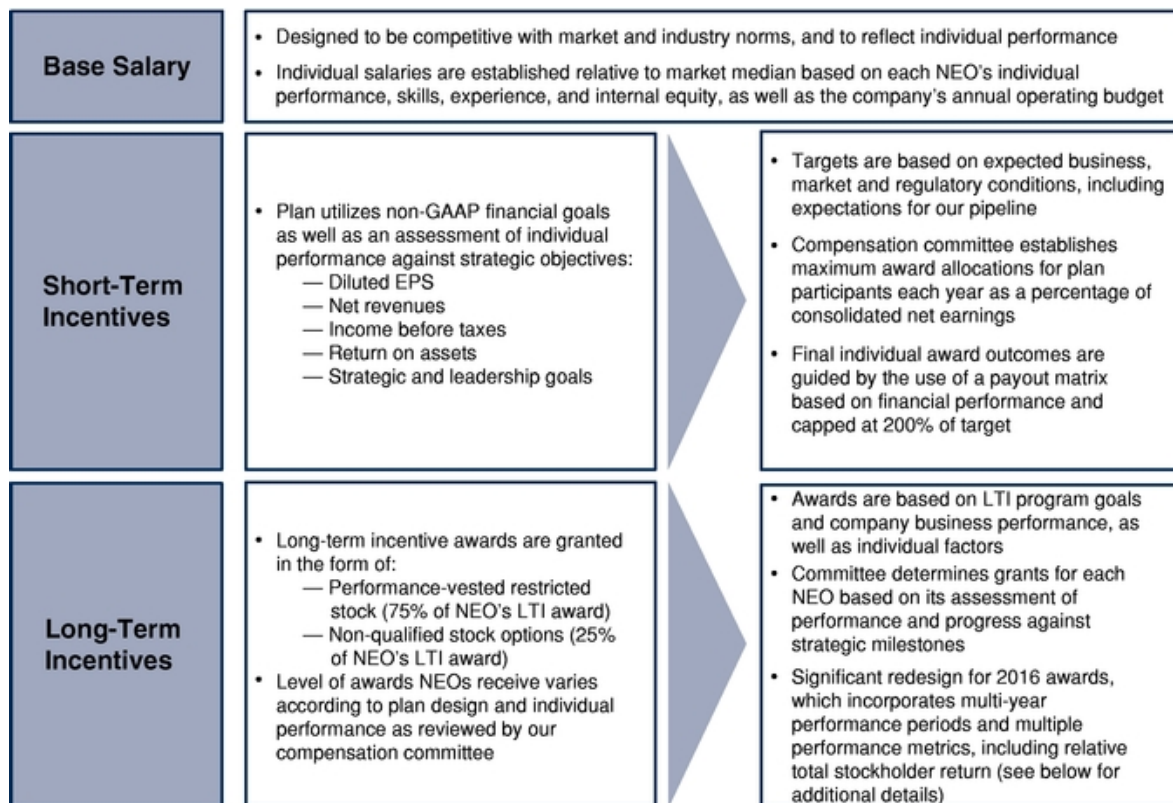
Base Salary

• Designed to be competitive with market and industry norms, and to reflect individual performance
• Individual salaries are established relative to market median based on each NEO's individual performance, skills, experience, and internal equity, as well as the company's annual operating budget

Short-Term Incentives

• Plan utilizes non-GAAP financial goals as well as an assessment of individual performance against strategic objectives:
— Diluted EPS
— Net revenues
— Income before taxes
— Return on assets
— Strategic and leadership goals

• Targets are based on expected business, market and regulatory conditions, including expectations for our pipeline
• Compensation committee establishes maximum award allocations for plan participants each year as a percentage of consolidated net earnings
• Final individual award outcomes are guided by the use of a payout matrix based on financial performance and capped at 200% of target

Long-Term Incentives

• Long-term incentive awards are granted in the form of:
— Performance-vested restricted stock (75% of NEO's LTI award)
— Non-qualified stock options (25% of NEO's LTI award)
• Level of awards NEOs receive varies according to plan design and individual performance as reviewed by our compensation committee

• Awards are based on LTI program goals and company business performance, as well as individual factors
• Committee determines grants for each NEO based on its assessment of performance and progress against strategic milestones
• Significant redesign for 2016 awards, which incorporates multi-year performance periods and multiple performance metrics, including relative total stockholder return (see below for additional details)